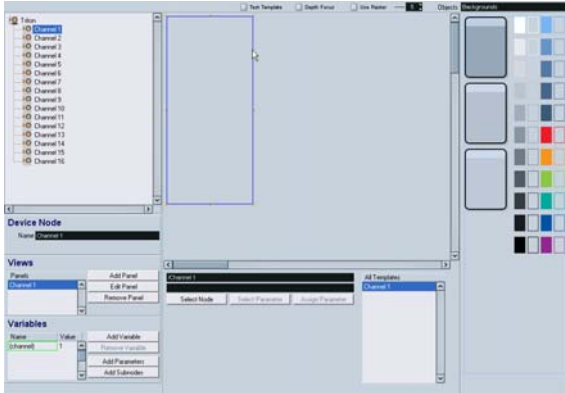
Triton
Channel 1
Channel 2
Channel 3
Channel 4
Channel 5
Channel 6
Channel 7
Channel 8
Channel 9
Channel 10
Channel 11
Channel 12
Channel 13
Channel 14
Channel 15
Channel 16

Test Template
Depth Focus
Use Raster
Objects Backgrounds

Device Node
Name Channel 1

Views
Panels
Channel 1
Add Panel
Edit Panel
Remove Panel

Variables
Name Value
{channel} 1
Add Variable
Remove Variable
Add Parameters
Add Subnodes

Channel 1
Select Node
Select Parameter
Assign Parameter

All Templates
Channel 1